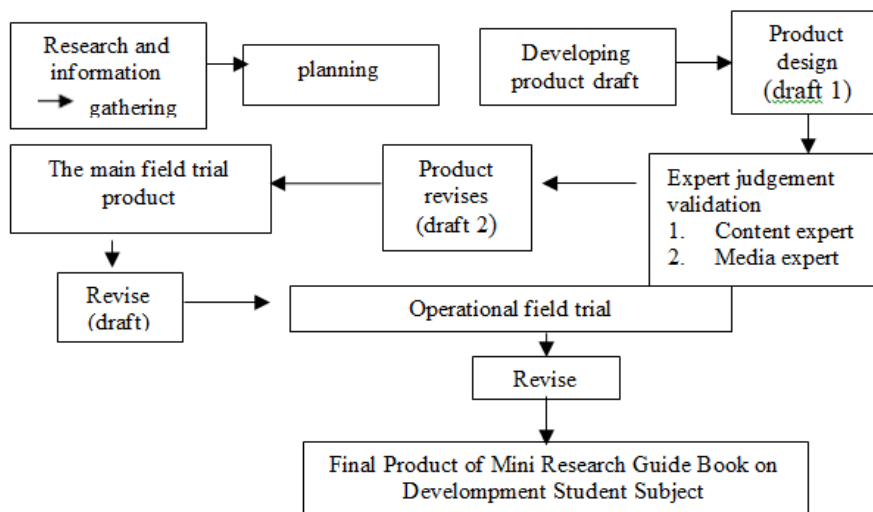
Research and information gathering

planning

Developing product draft

Product design (draft 1)

The main field trial product

Product revises (draft 2)

Expert judgement validation
1. Content expert
2. Media expert

Revise (draft)

Operational field trial

Revise

Final Product of Mini Research Guide Book on Develompment Student Subject